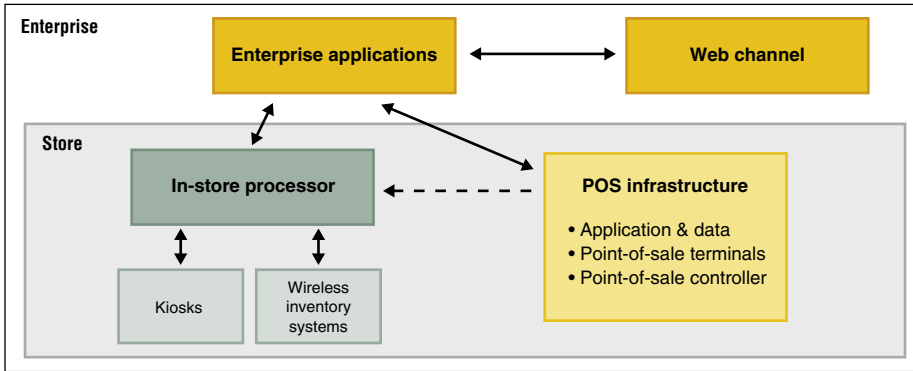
Enterprise

Enterprise applications

Web channel

Store

In-store processor

POS infrastructure

• Application & data
• Point-of-sale terminals
• Point-of-sale controller

Kiosks

Wireless inventory systems